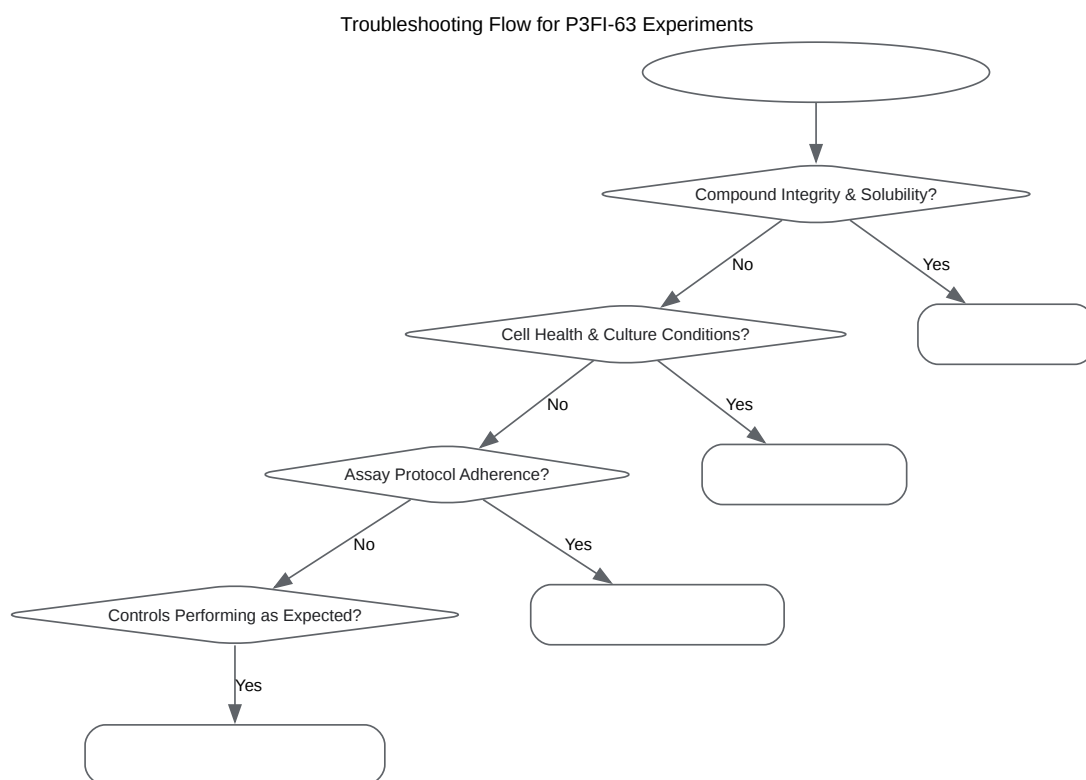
Troubleshooting Flow for P3FI-63 Experiments

Compound Integrity & Solubility?

No

Yes

Cell Health & Culture Conditions?

No

Yes

Assay Protocol Adherence?

No

Yes

Controls Performing as Expected?

Yes